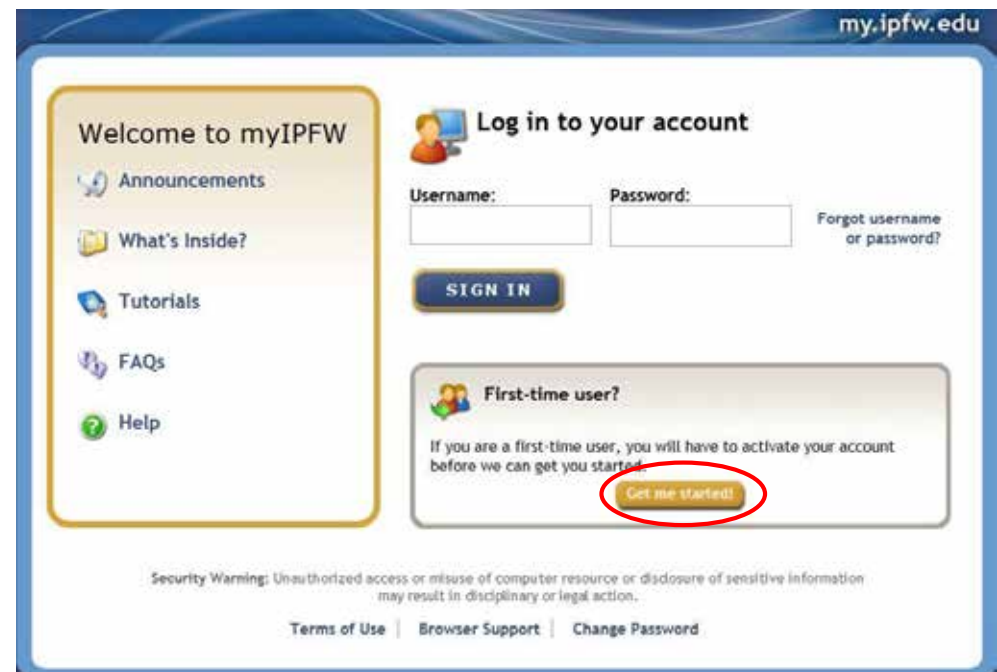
my.ipfw.edu

Welcome to myIPFW

Announcements

What's Inside?

Tutorials

FAQs

Help

Log in to your account

Username:

Password:

Forgot username or password?

SIGN IN

First-time user?

If you are a first-time user, you will have to activate your account before we can get you started.

Get me started!

Security Warning: Unauthorized access or misuse of computer resource or disclosure of sensitive information may result in disciplinary or legal action.

Terms of Use | Browser Support | Change Password